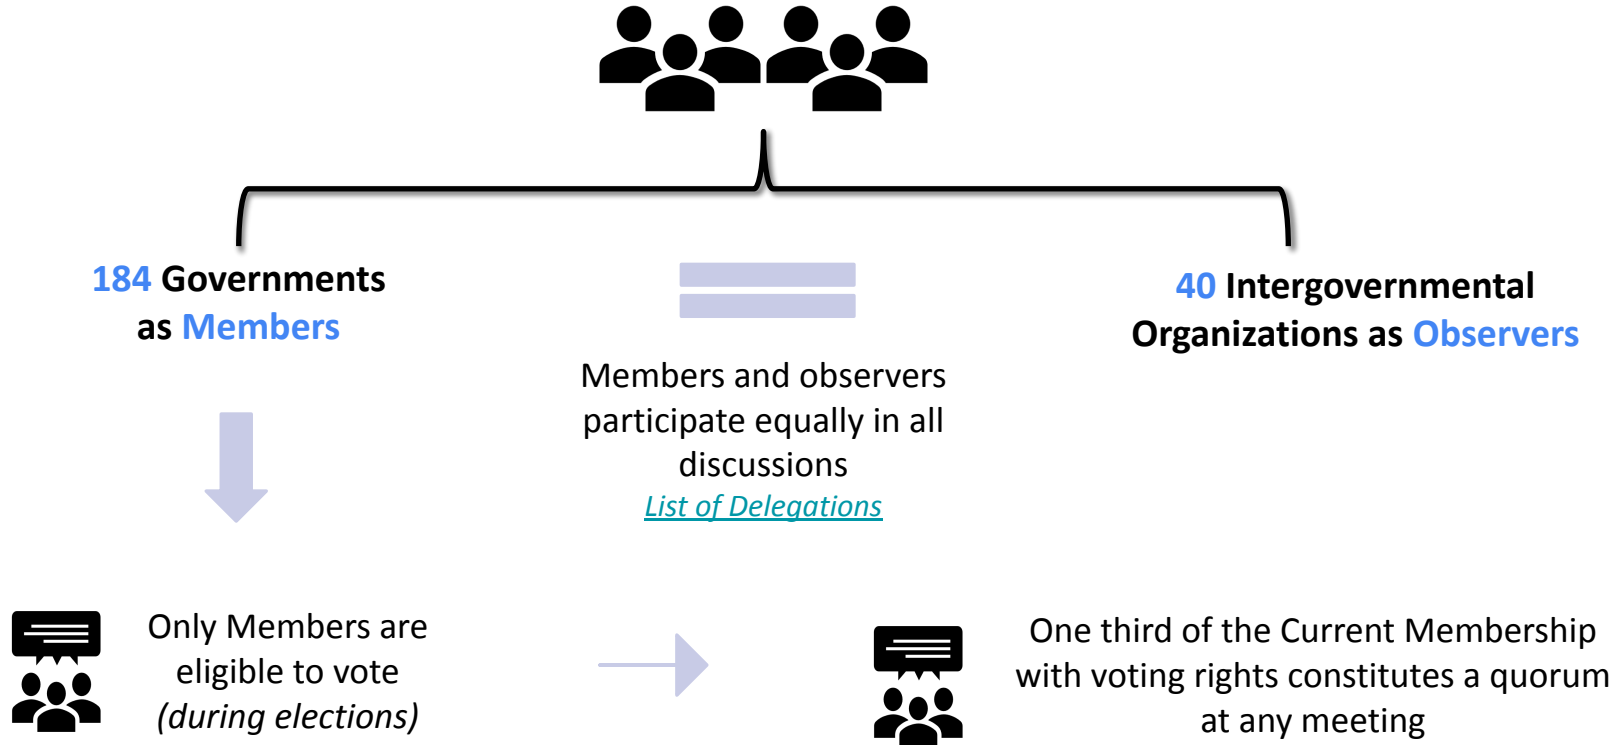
184 Governments as Members

Members and observers participate equally in all discussions
List of Delegations

40 Intergovernmental Organizations as Observers

Only Members are eligible to vote (during elections)

One third of the Current Membership with voting rights constitutes a quorum at any meeting